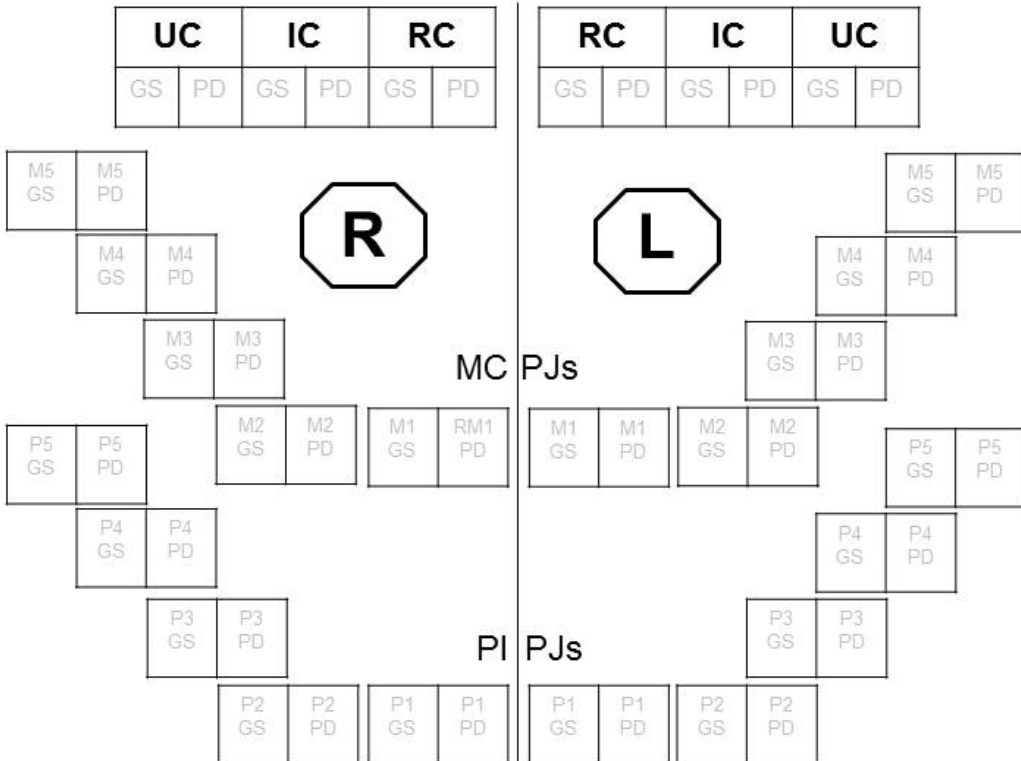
| UC | | IC | | RC | |
|---|---|---|---|---|---|
| GS | PD | GS | PD | GS | PD |

| RC | | IC | | UC | |
|---|---|---|---|---|---|
| GS | PD | GS | PD | GS | PD |

M5 GS
M5 PD
M4 GS
M4 PD
M3 GS
M3 PD

R

L

M5 GS
M5 PD
M4 GS
M4 PD
M3 GS
M3 PD

MC PJs

P5 GS
P5 PD
M2 GS
M2 PD
M1 GS
RM1 PD
M1 GS
M1 PD
M2 GS
M2 PD
P5 GS
P5 PD

P4 GS
P4 PD
P4 GS
P4 PD

P3 GS
P3 PD
P3 GS
P3 PD

PI PJs

P2 GS
P2 PD
P1 GS
P1 PD
P1 GS
P1 PD
P2 GS
P2 PD